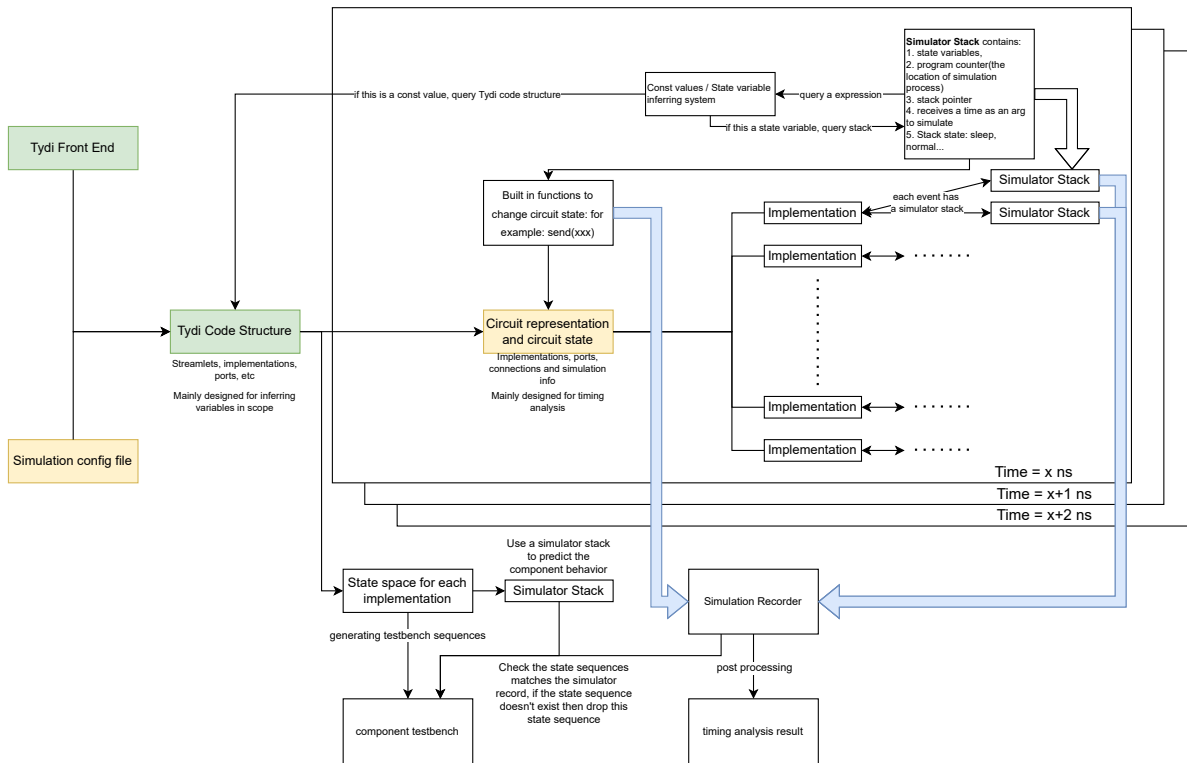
Simulator Stack contains:
1. state variables,
2. program counter(the location of simulation process)
3. stack pointer
4. receives a time as an arg to simulate
5. Stack state: sleep, normal...

if this is a const value, query Tydi code structure

Const values / State variable inferring system

query a expression

if this a state variable, query stack

Tydi Front End

Built in functions to change circuit state: for example: send(xxx)

Simulator Stack

each event has a simulator stack

Implementation

Simulator Stack

Implementation

· · · · · · ·

Tydi Code Structure

Streamlets, implementations, ports, etc

Mainly designed for inferring variables in scope

Circuit representation and circuit state

Implementations, ports, connections and simulation info

Mainly designed for timing analysis

Implementation

· · · · · · ·

Simulation config file

Implementation

· · · · · · ·

Time = x ns

Time = x+1 ns

Time = x+2 ns

Use a simulator stack to predict the component behavior

State space for each implementation

Simulator Stack

Simulation Recorder

generating testbench sequences

Check the state sequences matches the simulator record, if the state sequence doesn't exist then drop this state sequence

post processing

component testbench

timing analysis result